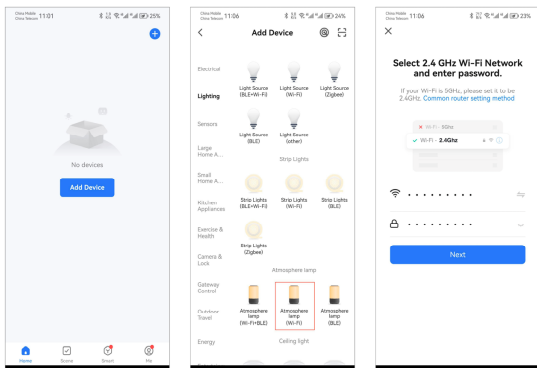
China Mobile
China Telecom 11:01
25%

No devices

Add Device

Home
Scene
Smart
Me

China Mobile
China Telecom 11:06
24%

Add Device

Electrical

Lighting

Sensors

Large Home A...

Small Home A...

Kitchen Appliances

Exercise & Health

Camera & Lock

Gateway Control

Outdoor Travel

Energy

Light Source (BLE+Wi-Fi)
Light Source (Wi-Fi)
Light Source (Zigbee)
Light Source (BLE)
Light Source (other)

Strip Lights

Strip Lights (BLE+Wi-Fi)
Strip Lights (Wi-Fi)
Strip Lights (BLE)
Strip Lights (Zigbee)

Atmosphere lamp

Atmosphere lamp (Wi-Fi+BLE)
Atmosphere lamp (Wi-Fi)
Atmosphere lamp (BLE)

Ceiling light

China Mobile
China Telecom 11:06
23%

Select 2.4 GHz Wi-Fi Network and enter password.

If your Wi-Fi is 5GHz, please set it to be 2.4GHz. Common router setting method

Wi-Fi - 5Ghz
Wi-Fi - 2.4Ghz

··········

··········

Next